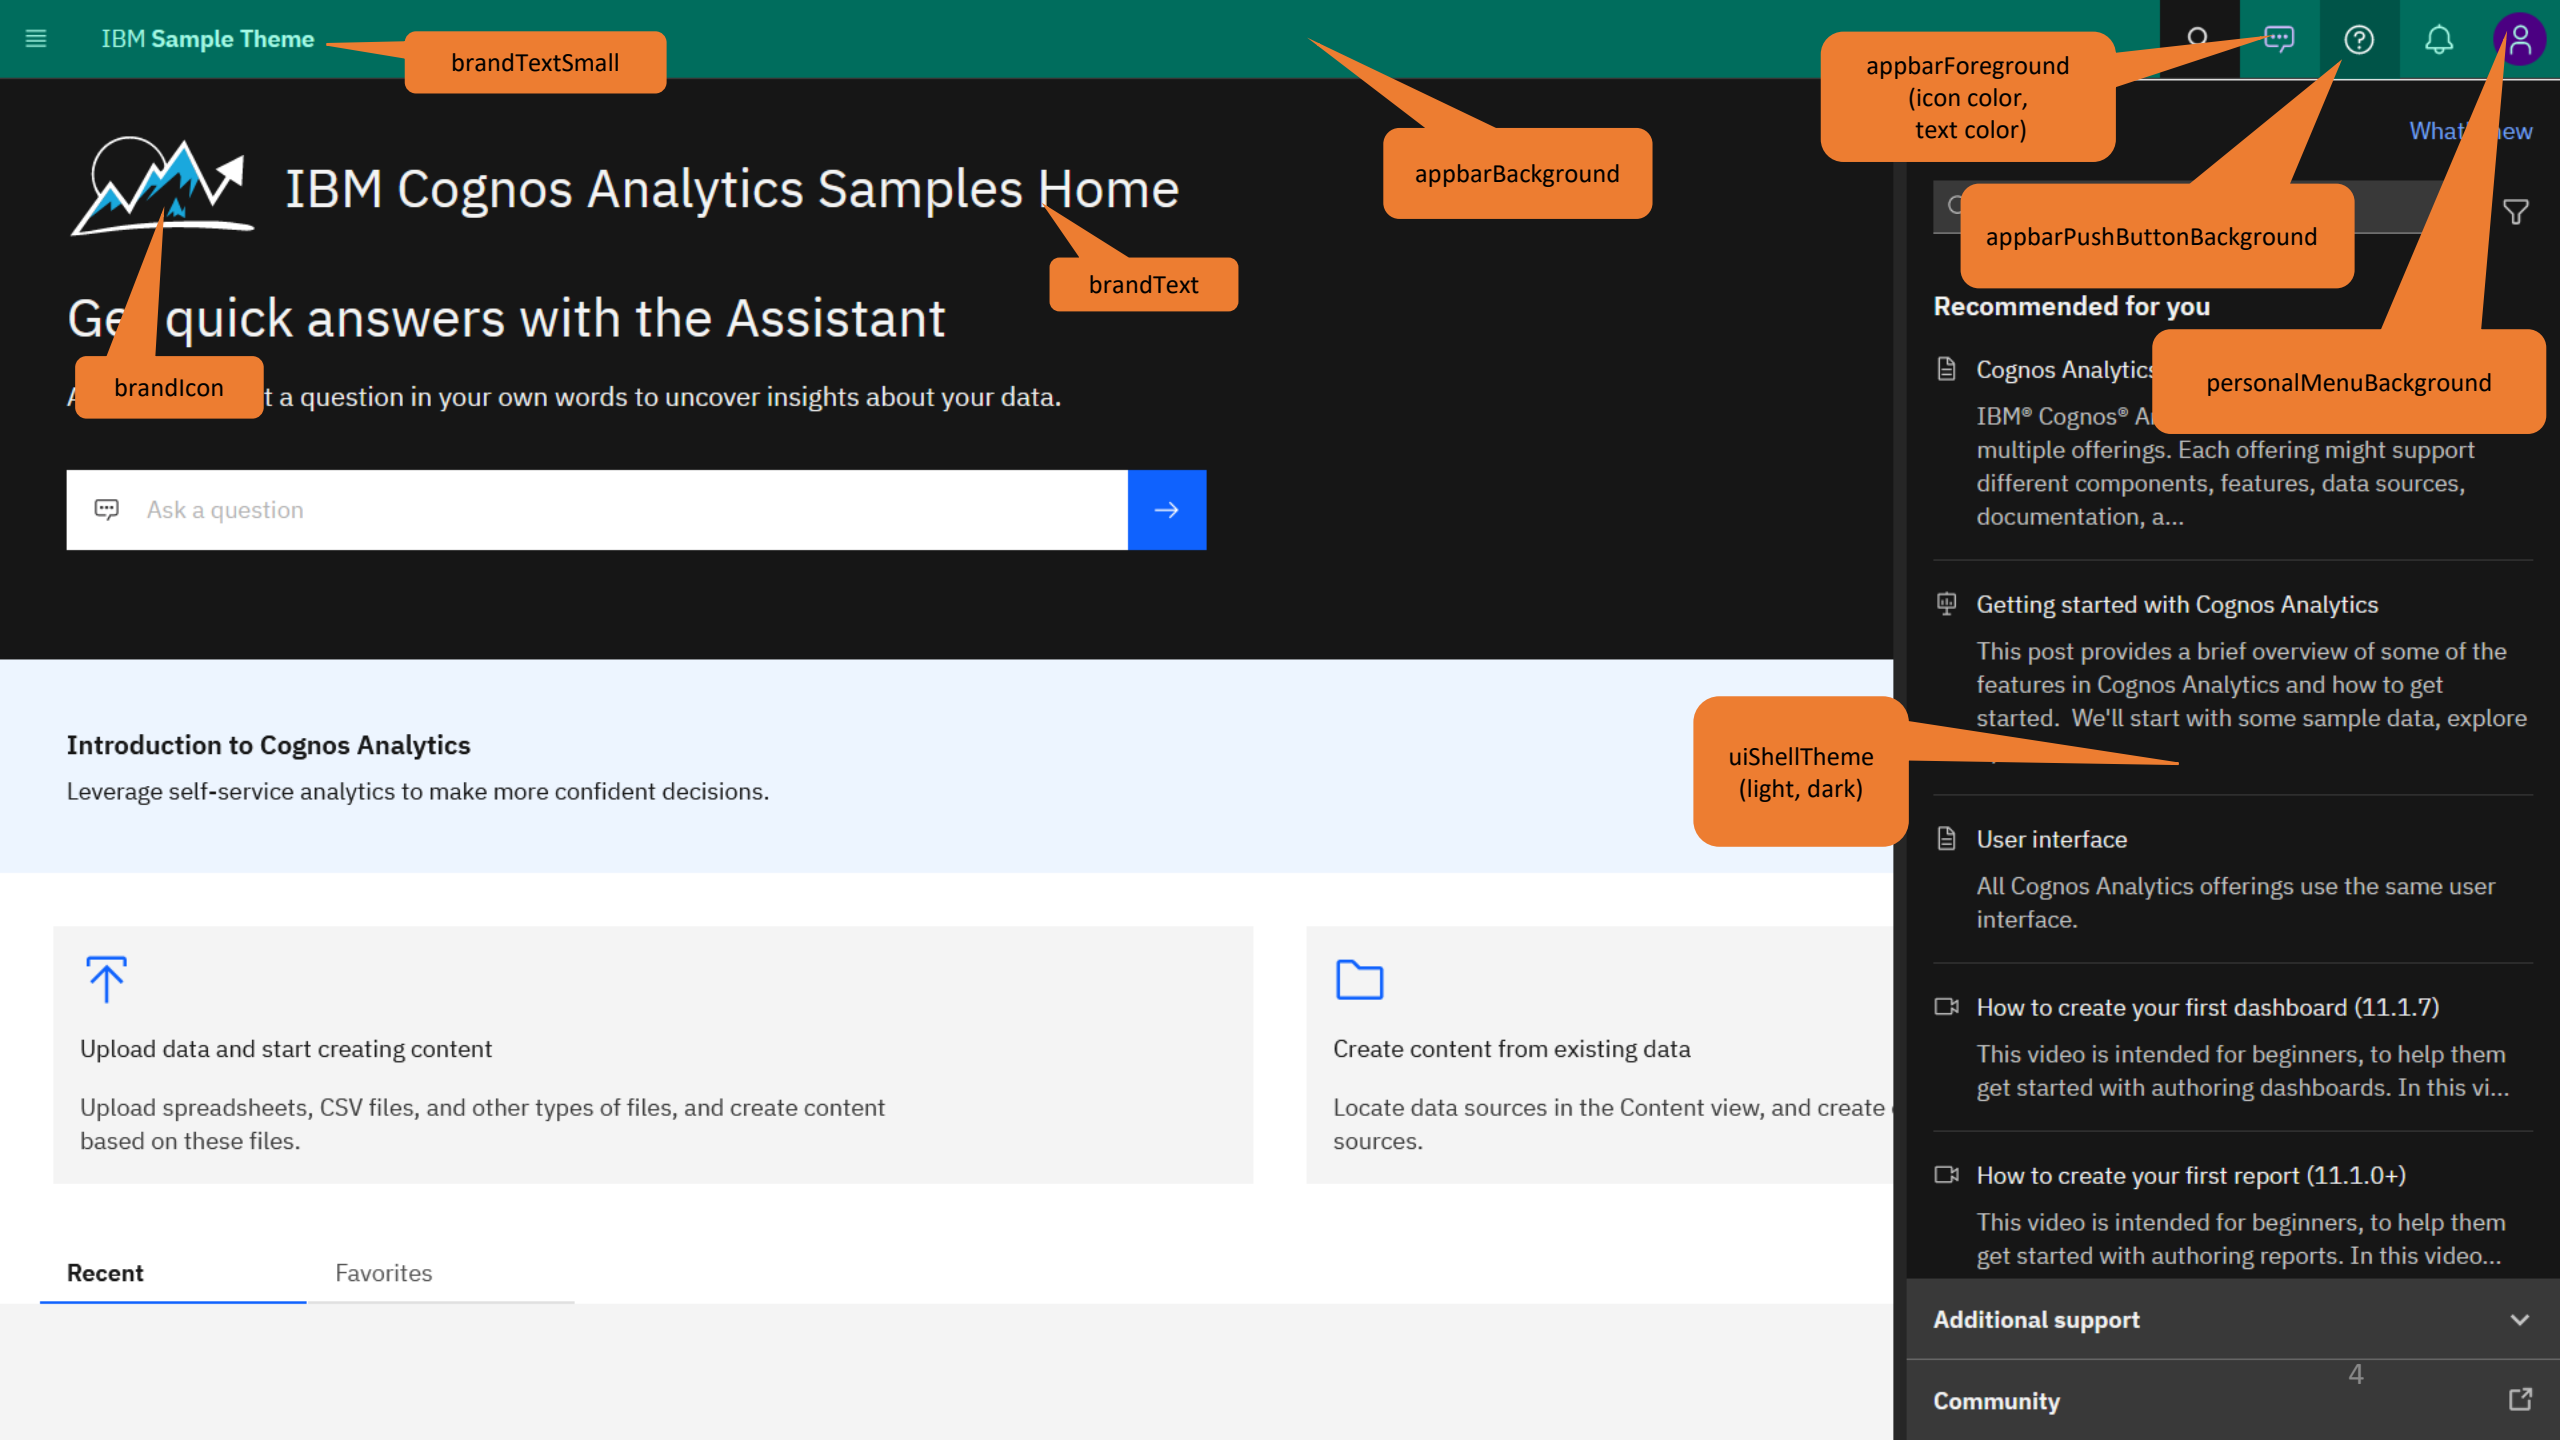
IBM Sample Theme

brandTextSmall

appbarBackground

appbarForeground (icon color, text color)

What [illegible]ew

appbarPushButtonBackground

IBM Cognos Analytics Samples Home

brandText

brandIcon

Ge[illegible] quick answers with the Assistant

A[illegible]t a question in your own words to uncover insights about your data.

Ask a question

Recommended for you

Cognos Analytics

personalMenuBackground

IBM® Cognos® A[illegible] multiple offerings. Each offering might support different components, features, data sources, documentation, a...

Getting started with Cognos Analytics

This post provides a brief overview of some of the features in Cognos Analytics and how to get started. We'll start with some sample data, explore

uiShellTheme (light, dark)

Introduction to Cognos Analytics

Leverage self-service analytics to make more confident decisions.

User interface

All Cognos Analytics offerings use the same user interface.

Upload data and start creating content

Upload spreadsheets, CSV files, and other types of files, and create content based on these files.

Create content from existing data

Locate data sources in the Content view, and create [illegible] sources.

How to create your first dashboard (11.1.7)

This video is intended for beginners, to help them get started with authoring dashboards. In this vi...

How to create your first report (11.1.0+)

This video is intended for beginners, to help them get started with authoring reports. In this video...

Recent

Favorites

Additional support

4

Community